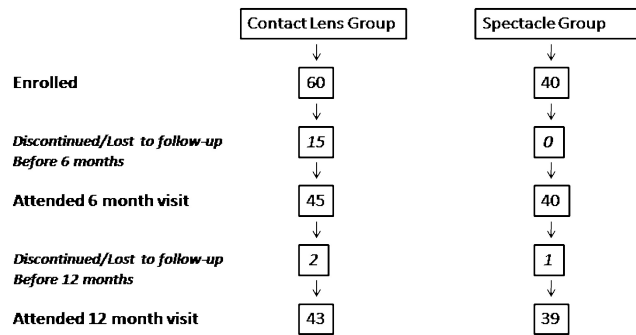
Contact Lens Group

Spectacle Group

Enrolled

60

40

Discontinued/Lost to follow-up Before 6 months

15

0

Attended 6 month visit

45

40

Discontinued/Lost to follow-up Before 12 months

2

1

Attended 12 month visit

43

39